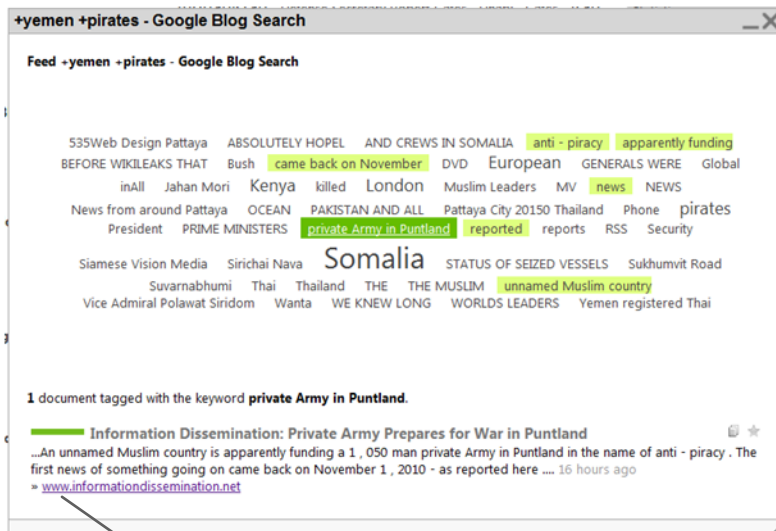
+yemen +pirates - Google Blog Search

Feed +yemen +pirates - Google Blog Search

535Web Design Pattaya ABSOLUTELY HOPEL AND CREWS IN SOMALIA anti - piracy apparently funding BEFORE WIKILEAKS THAT Bush came back on November DVD European GENERALS WERE Global inAll Jahan Mori Kenya killed London Muslim Leaders MV news NEWS News from around Pattaya OCEAN PAKISTAN AND ALL Pattaya City 20150 Thailand Phone pirates President PRIME MINISTERS private Army in Puntland reported reports RSS Security Siamese Vision Media Sirichai Nava Somalia STATUS OF SEIZED VESSELS Sukhumvit Road Suvarnabhumi Thai Thailand THE THE MUSLIM unnamed Muslim country Vice Admiral Polawat Siridom Wanta WE KNEW LONG WORLDS LEADERS Yemen registered Thai

1 document tagged with the keyword private Army in Puntland.

Information Dissemination: Private Army Prepares for War in Puntland
...An unnamed Muslim country is apparently funding a 1 , 050 man private Army in Puntland in the name of anti - piracy . The first news of something going on came back on November 1 , 2010 - as reported here .... 16 hours ago
» www.informationdissemination.net